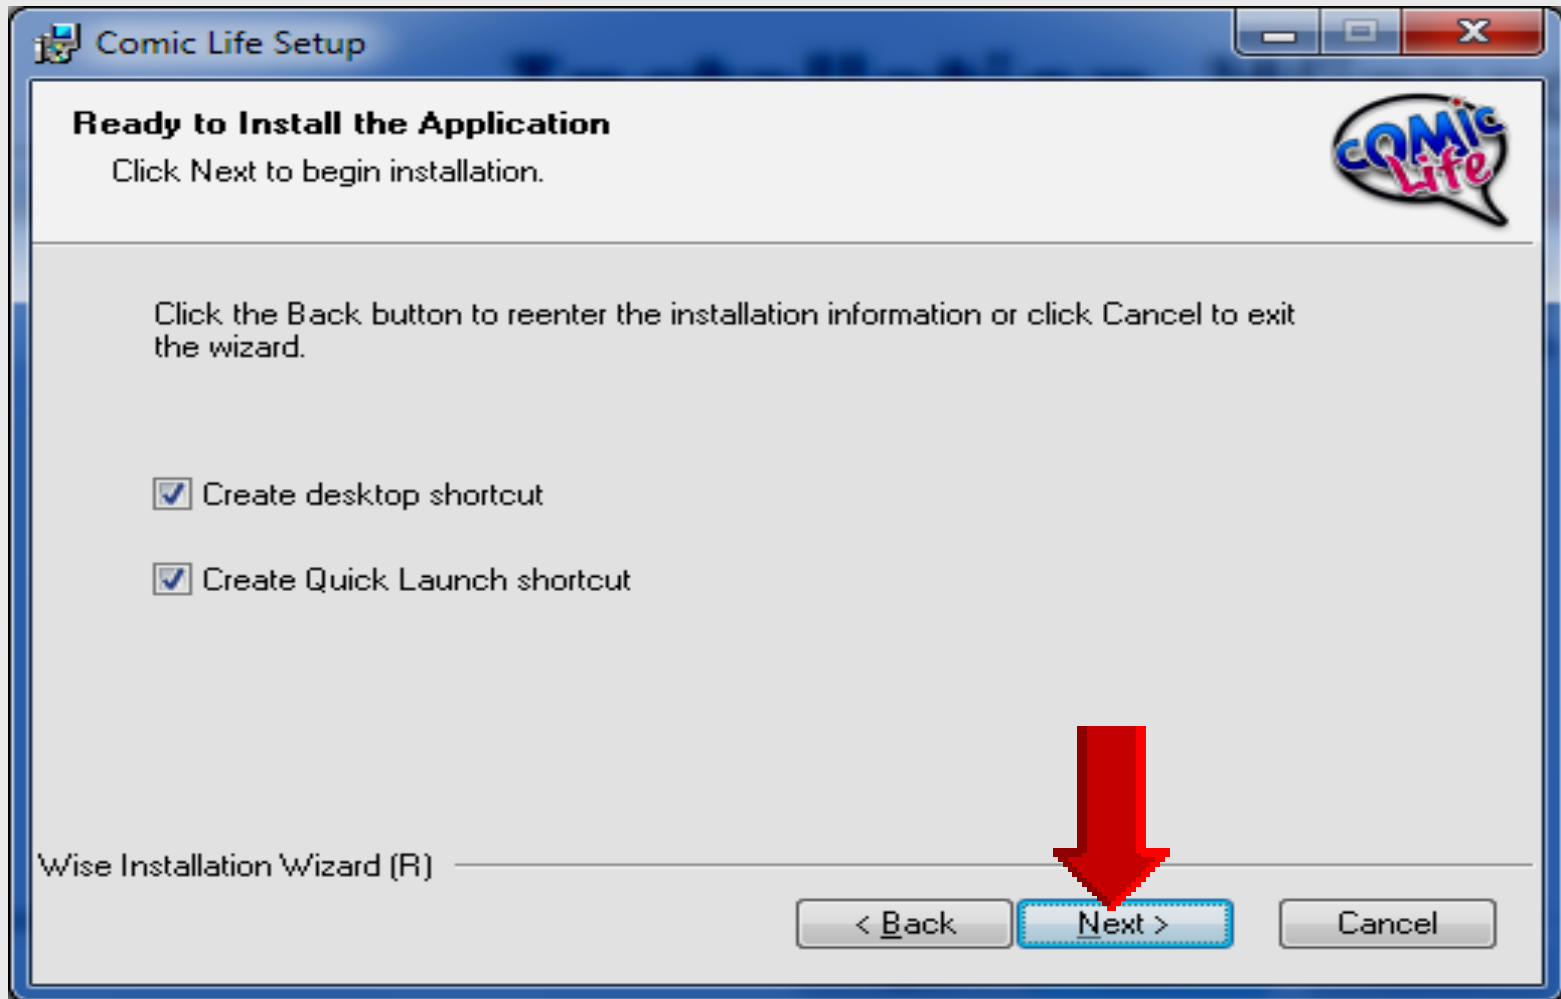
Comic Life Setup

Ready to Install the Application

Click Next to begin installation.

Comic Life

Click the Back button to reenter the installation information or click Cancel to exit the wizard.

Create desktop shortcut

Create Quick Launch shortcut

Wise Installation Wizard (R)

< Back

Next >

Cancel